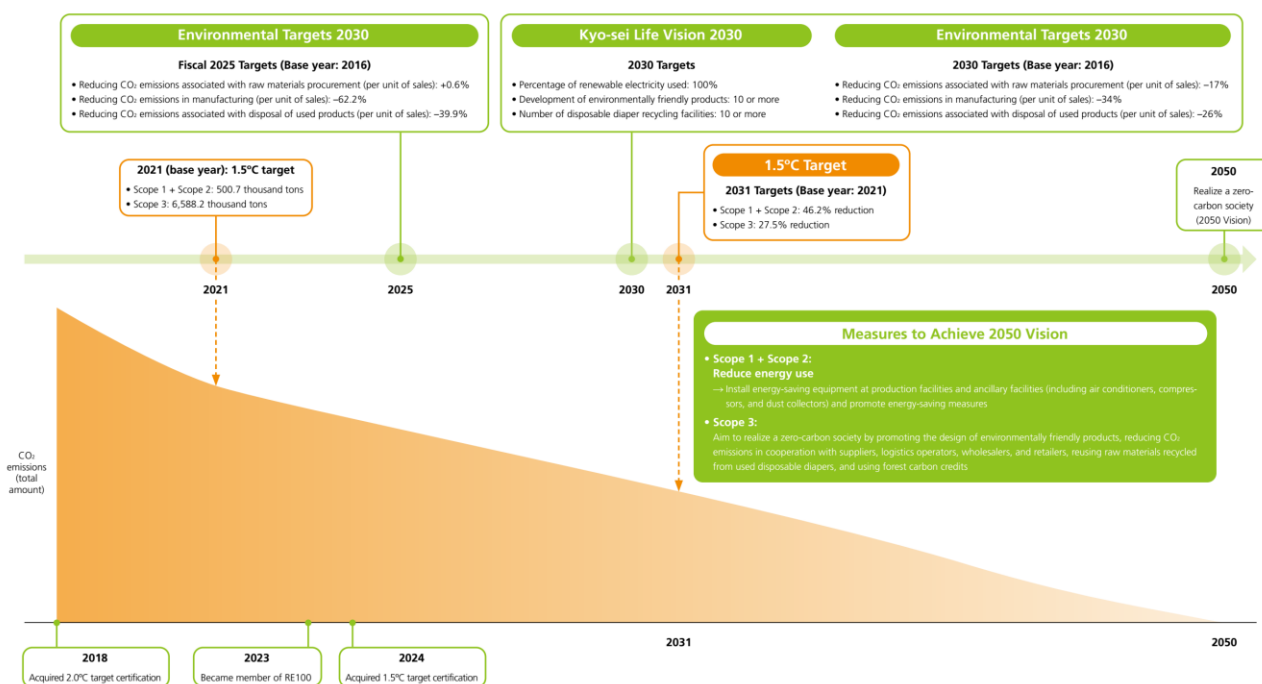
Environmental Targets 2030

Fiscal 2025 Targets (Base year: 2016)

• Reducing $CO_2$ emissions associated with raw materials procurement (per unit of sales): +0.6%
• Reducing $CO_2$ emissions in manufacturing (per unit of sales): −62.2%
• Reducing $CO_2$ emissions associated with disposal of used products (per unit of sales): −39.9%

Kyo-sei Life Vision 2030

2030 Targets

• Percentage of renewable electricity used: 100%
• Development of environmentally friendly products: 10 or more
• Number of disposable diaper recycling facilities: 10 or more

Environmental Targets 2030

2030 Targets (Base year: 2016)

• Reducing $CO_2$ emissions associated with raw materials procurement (per unit of sales): −17%
• Reducing $CO_2$ emissions in manufacturing (per unit of sales): −34%
• Reducing $CO_2$ emissions associated with disposal of used products (per unit of sales): −26%

2021 (base year): 1.5°C target

• Scope 1 + Scope 2: 500.7 thousand tons
• Scope 3: 6,588.2 thousand tons

1.5°C Target

2031 Targets (Base year: 2021)

• Scope 1 + Scope 2: 46.2% reduction
• Scope 3: 27.5% reduction

2050

Realize a zero-carbon society (2050 Vision)

2021

2025

2030

2031

2050

Measures to Achieve 2050 Vision

• Scope 1 + Scope 2:
Reduce energy use
→ Install energy-saving equipment at production facilities and ancillary facilities (including air conditioners, compressors, and dust collectors) and promote energy-saving measures

• Scope 3:
Aim to realize a zero-carbon society by promoting the design of environmentally friendly products, reducing $CO_2$ emissions in cooperation with suppliers, logistics operators, wholesalers, and retailers, reusing raw materials recycled from used disposable diapers, and using forest carbon credits

$CO_2$ emissions (total amount)

2031

2050

2018
Acquired 2.0°C target certification

2023
Became member of RE100

2024
Acquired 1.5°C target certification